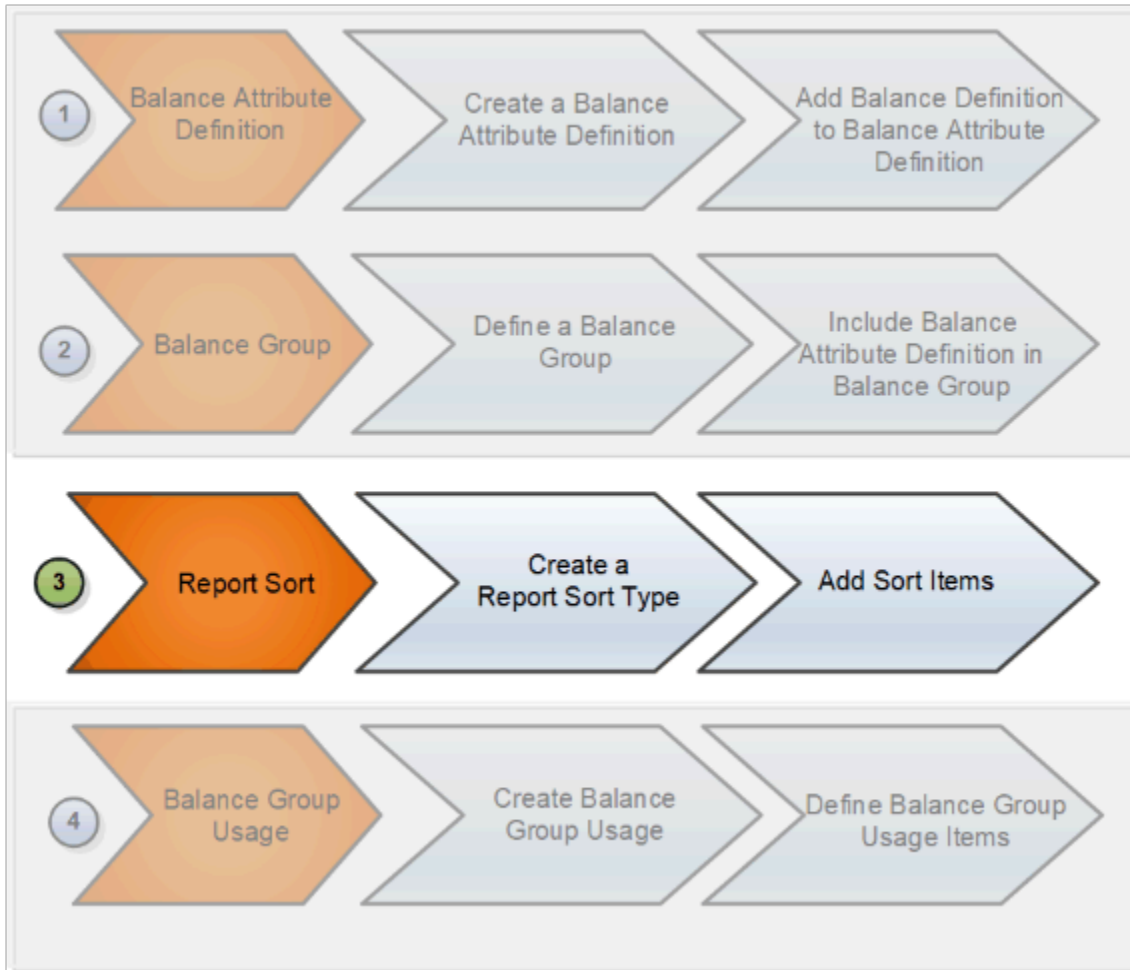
1 Balance Attribute Definition
Create a Balance Attribute Definition
Add Balance Definition to Balance Attribute Definition

2 Balance Group
Define a Balance Group
Include Balance Attribute Definition in Balance Group

3 Report Sort
Create a Report Sort Type
Add Sort Items

4 Balance Group Usage
Create Balance Group Usage
Define Balance Group Usage Items